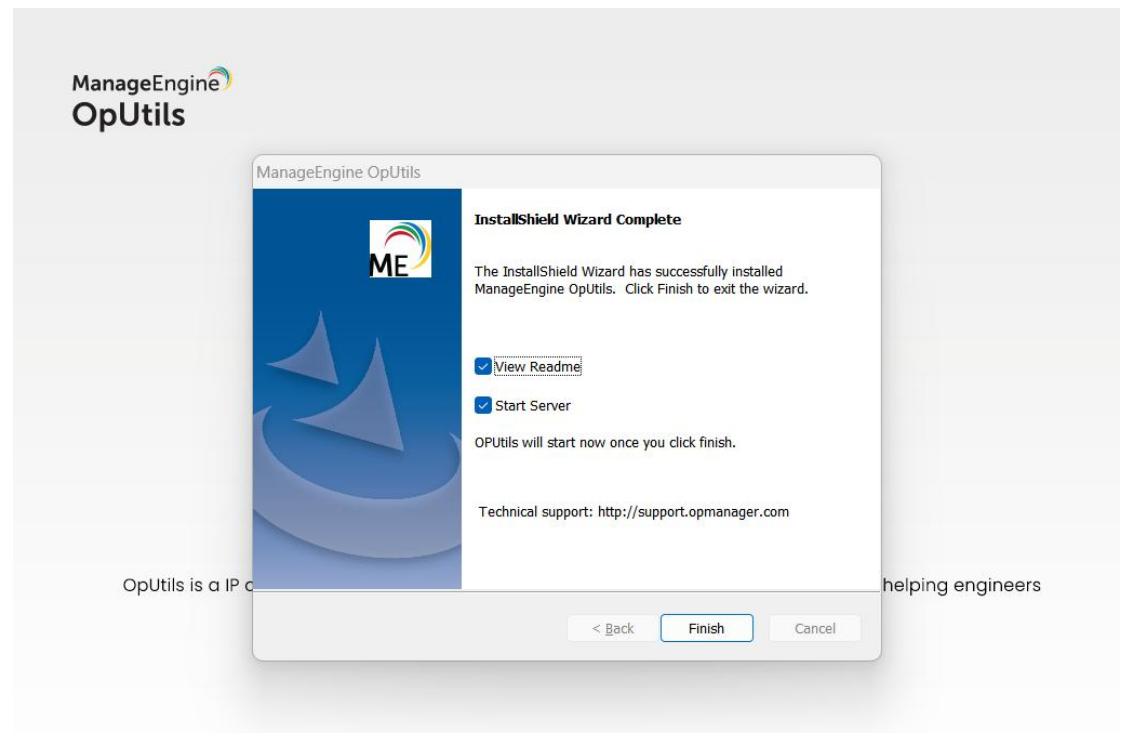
ManageEngine
OpUtils

ManageEngine OpUtils

ME

InstallShield Wizard Complete

The InstallShield Wizard has successfully installed ManageEngine OpUtils. Click Finish to exit the wizard.

View Readme

Start Server

OPUtils will start now once you click finish.

Technical support: http://support.opmanager.com

< Back

Finish

Cancel

OpUtils is a IP c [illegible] helping engineers